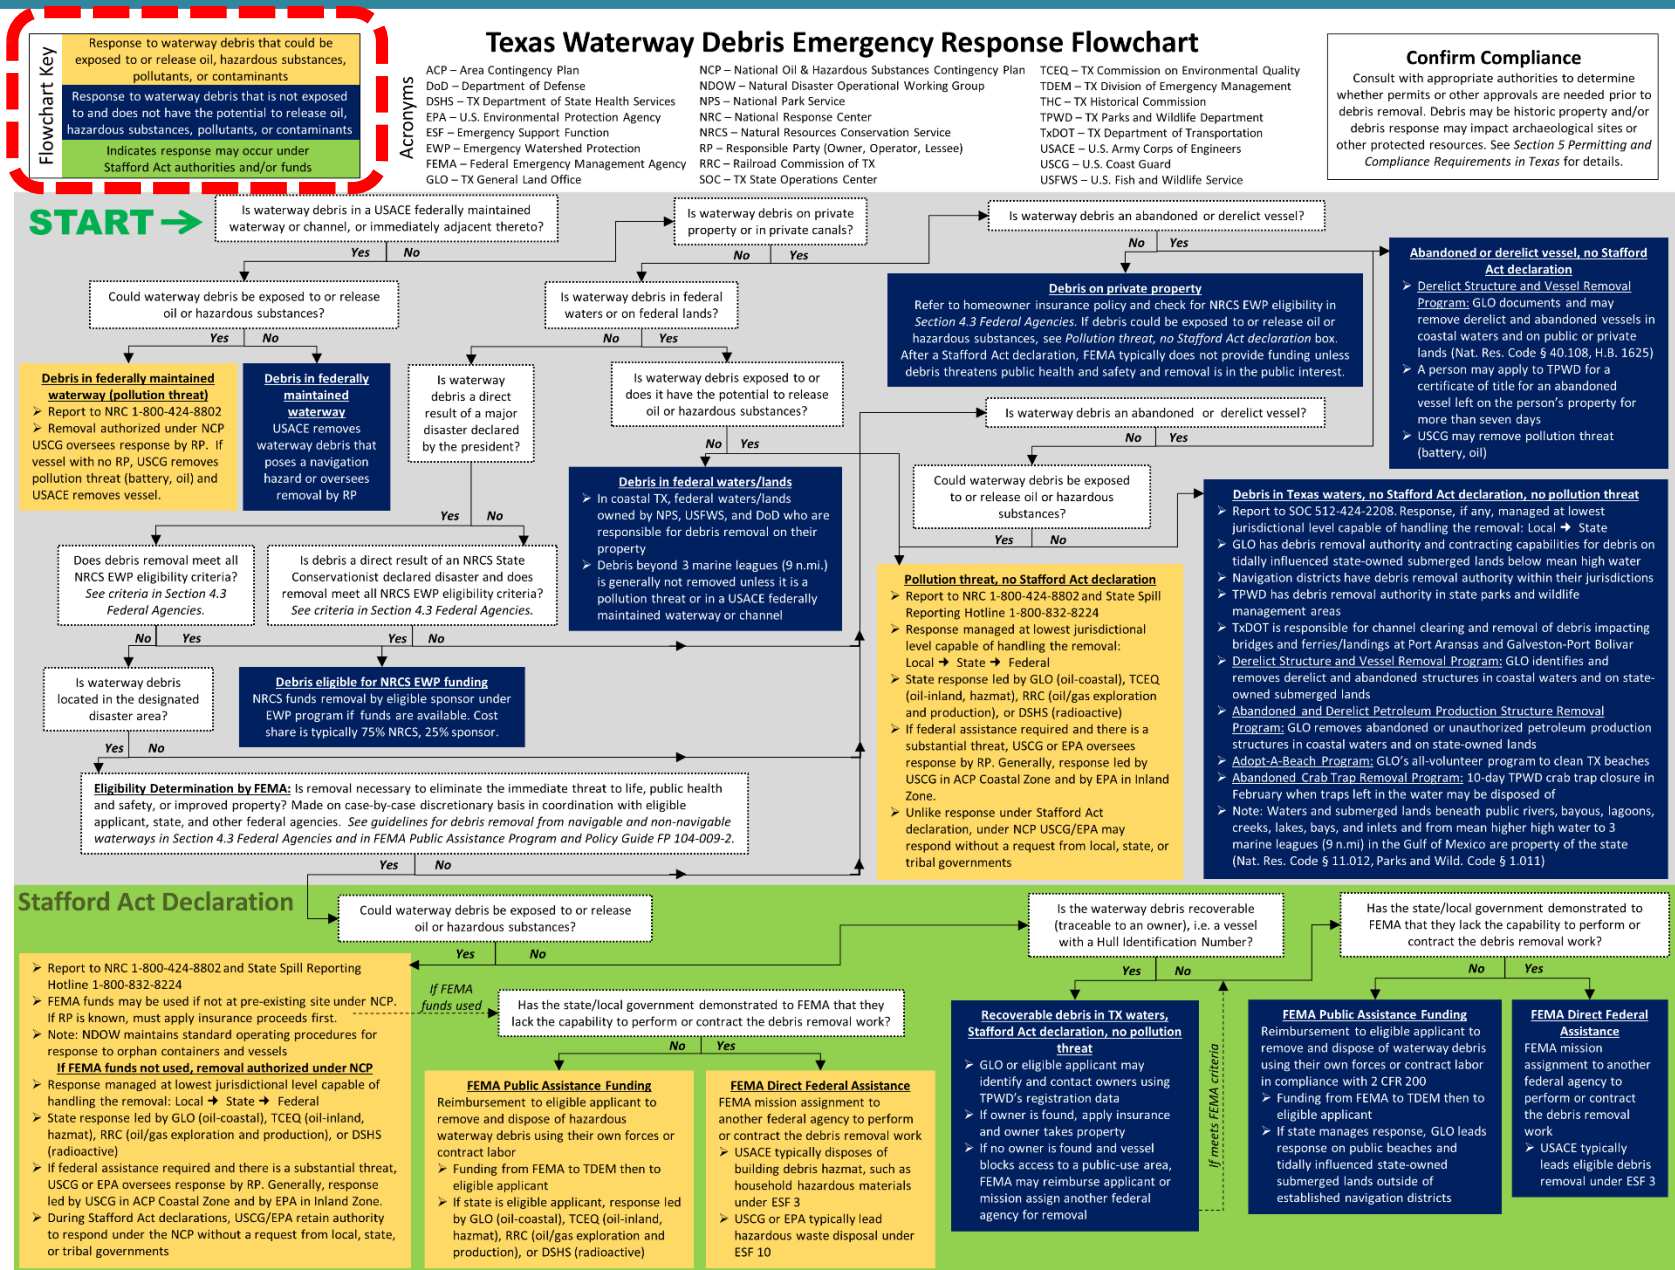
Flowchart Key

Response to waterway debris that could be exposed to or release oil, hazardous substances, pollutants, or contaminants

Response to waterway debris that is not exposed to and does not have the potential to release oil, hazardous substances, pollutants, or contaminants

Indicates response may occur under Stafford Act authorities and/or funds

Texas Waterway Debris Emergency Response Flowchart

Acronyms

ACP – Area Contingency Plan
DoD – Department of Defense
DSHS – TX Department of State Health Services
EPA – U.S. Environmental Protection Agency
ESF – Emergency Support Function
EWP – Emergency Watershed Protection
FEMA – Federal Emergency Management Agency
GLO – TX General Land Office

NCP – National Oil & Hazardous Substances Contingency Plan
NDOW – Natural Disaster Operational Working Group
NPS – National Park Service
NRC – National Response Center
NRCS – Natural Resources Conservation Service
RP – Responsible Party (Owner, Operator, Lessee)
RRC – Railroad Commission of TX
SOC – TX State Operations Center

TCEQ – TX Commission on Environmental Quality
TDEM – TX Division of Emergency Management
THC – TX Historical Commission
TPWD – TX Parks and Wildlife Department
TxDOT – TX Department of Transportation
USACE – U.S. Army Corps of Engineers
USCG – U.S. Coast Guard
USFWS – U.S. Fish and Wildlife Service

Confirm Compliance

Consult with appropriate authorities to determine whether permits or other approvals are needed prior to debris removal. Debris may be historic property and/or debris response may impact archaeological sites or other protected resources. See Section 5 Permitting and Compliance Requirements in Texas for details.

START

Is waterway debris in a USACE federally maintained waterway or channel, or immediately adjacent thereto?

Yes No

Is waterway debris on private property or in private canals?

No Yes

Is waterway debris an abandoned or derelict vessel?

No Yes

Could waterway debris be exposed to or release oil or hazardous substances?

Yes No

Is waterway debris in federal waters or on federal lands?

No Yes

Debris on private property
Refer to homeowner insurance policy and check for NRCS EWP eligibility in Section 4.3 Federal Agencies. If debris could be exposed to or release oil or hazardous substances, see Pollution threat, no Stafford Act declaration box. After a Stafford Act declaration, FEMA typically does not provide funding unless debris threatens public health and safety and removal is in the public interest.

Abandoned or derelict vessel, no Stafford Act declaration
➢ Derelict Structure and Vessel Removal Program: GLO documents and may remove derelict and abandoned vessels in coastal waters and on public or private lands (Nat. Res. Code § 40.108, H.B. 1625)
➢ A person may apply to TPWD for a certificate of title for an abandoned vessel left on the person's property for more than seven days
➢ USCG may remove pollution threat (battery, oil)

Debris in federally maintained waterway (pollution threat)
➢ Report to NRC 1-800-424-8802
➢ Removal authorized under NCP
USCG oversees response by RP. If vessel with no RP, USCG removes pollution threat (battery, oil) and USACE removes vessel.

Debris in federally maintained waterway
USACE removes waterway debris that poses a navigation hazard or oversees removal by RP

Is waterway debris a direct result of a major disaster declared by the president?

Is waterway debris exposed to or does it have the potential to release oil or hazardous substances?

No Yes

Is waterway debris an abandoned or derelict vessel?

No Yes

Debris in federal waters/lands
➢ In coastal TX, federal waters/lands owned by NPS, USFWS, and DoD who are responsible for debris removal on their property
➢ Debris beyond 3 marine leagues (9 n.mi.) is generally not removed unless it is a pollution threat or in a USACE federally maintained waterway or channel

Could waterway debris be exposed to or release oil or hazardous substances?

Yes No

Debris in Texas waters, no Stafford Act declaration, no pollution threat
➢ Report to SOC 512-424-2208. Response, if any, managed at lowest jurisdictional level capable of handling the removal: Local ➜ State
➢ GLO has debris removal authority and contracting capabilities for debris on tidally influenced state-owned submerged lands below mean high water
➢ Navigation districts have debris removal authority within their jurisdictions
➢ TPWD has debris removal authority in state parks and wildlife management areas
➢ TxDOT is responsible for channel clearing and removal of debris impacting bridges and ferries/landings at Port Aransas and Galveston-Port Bolivar
➢ Derelict Structure and Vessel Removal Program: GLO identifies and removes derelict and abandoned structures in coastal waters and on state-owned submerged lands
➢ Abandoned and Derelict Petroleum Production Structure Removal Program: GLO removes abandoned or unauthorized petroleum production structures in coastal waters and on state-owned lands
➢ Adopt-A-Beach Program: GLO's all-volunteer program to clean TX beaches
➢ Abandoned Crab Trap Removal Program: 10-day TPWD crab trap closure in February when traps left in the water may be disposed of
➢ Note: Waters and submerged lands beneath public rivers, bayous, lagoons, creeks, lakes, bays, and inlets and from mean higher high water to 3 marine leagues (9 n.mi) in the Gulf of Mexico are property of the state (Nat. Res. Code § 11.012, Parks and Wild. Code § 1.011)

Yes No

Does debris removal meet all NRCS EWP eligibility criteria? See criteria in Section 4.3 Federal Agencies.

Is debris a direct result of an NRCS State Conservationist declared disaster and does removal meet all NRCS EWP eligibility criteria? See criteria in Section 4.3 Federal Agencies.

Pollution threat, no Stafford Act declaration
➢ Report to NRC 1-800-424-8802 and State Spill Reporting Hotline 1-800-832-8224
➢ Response managed at lowest jurisdictional level capable of handling the removal: Local ➜ State ➜ Federal
➢ State response led by GLO (oil-coastal), TCEQ (oil-inland, hazmat), RRC (oil/gas exploration and production), or DSHS (radioactive)
➢ If federal assistance required and there is a substantial threat, USCG or EPA oversees response by RP. Generally, response led by USCG in ACP Coastal Zone and by EPA in Inland Zone.
➢ Unlike response under Stafford Act declaration, under NCP USCG/EPA may respond without a request from local, state, or tribal governments

No Yes

Yes No

Is waterway debris located in the designated disaster area?

Debris eligible for NRCS EWP funding
NRCS funds removal by eligible sponsor under EWP program if funds are available. Cost share is typically 75% NRCS, 25% sponsor.

Yes No

Eligibility Determination by FEMA: Is removal necessary to eliminate the immediate threat to life, public health and safety, or improved property? Made on case-by-case discretionary basis in coordination with eligible applicant, state, and other federal agencies. See guidelines for debris removal from navigable and non-navigable waterways in Section 4.3 Federal Agencies and in FEMA Public Assistance Program and Policy Guide FP 104-009-2.

Yes No

Stafford Act Declaration

Could waterway debris be exposed to or release oil or hazardous substances?

Yes No

Is the waterway debris recoverable (traceable to an owner), i.e. a vessel with a Hull Identification Number?

Yes No

Has the state/local government demonstrated to FEMA that they lack the capability to perform or contract the debris removal work?

No Yes

➢ Report to NRC 1-800-424-8802 and State Spill Reporting Hotline 1-800-832-8224
➢ FEMA funds may be used if not at pre-existing site under NCP. If RP is known, must apply insurance proceeds first.
➢ Note: NDOW maintains standard operating procedures for response to orphan containers and vessels
If FEMA funds not used, removal authorized under NCP
➢ Response managed at lowest jurisdictional level capable of handling the removal: Local ➜ State ➜ Federal
➢ State response led by GLO (oil-coastal), TCEQ (oil-inland, hazmat), RRC (oil/gas exploration and production), or DSHS (radioactive)
➢ If federal assistance required and there is a substantial threat, USCG or EPA oversees response by RP. Generally, response led by USCG in ACP Coastal Zone and by EPA in Inland Zone.
➢ During Stafford Act declarations, USCG/EPA retain authority to respond under the NCP without a request from local, state, or tribal governments

If FEMA funds used

Has the state/local government demonstrated to FEMA that they lack the capability to perform or contract the debris removal work?

No Yes

FEMA Public Assistance Funding
Reimbursement to eligible applicant to remove and dispose of hazardous waterway debris using their own forces or contract labor
➢ Funding from FEMA to TDEM then to eligible applicant
➢ If state is eligible applicant, response led by GLO (oil-coastal), TCEQ (oil-inland, hazmat), RRC (oil/gas exploration and production), or DSHS (radioactive)

FEMA Direct Federal Assistance
FEMA mission assignment to another federal agency to perform or contract the debris removal work
➢ USACE typically disposes of building debris hazmat, such as household hazardous materials under ESF 3
➢ USCG or EPA typically lead hazardous waste disposal under ESF 10

Recoverable debris in TX waters, Stafford Act declaration, no pollution threat
➢ GLO or eligible applicant may identify and contact owners using TPWD's registration data
➢ If owner is found, apply insurance and owner takes property
➢ If no owner is found and vessel blocks access to a public-use area, FEMA may reimburse applicant or mission assign another federal agency for removal

If meets FEMA criteria

FEMA Public Assistance Funding
Reimbursement to eligible applicant to remove and dispose of waterway debris using their own forces or contract labor in compliance with 2 CFR 200
➢ Funding from FEMA to TDEM then to eligible applicant
➢ If state manages response, GLO leads response on public beaches and tidally influenced state-owned submerged lands outside of established navigation districts

FEMA Direct Federal Assistance
FEMA mission assignment to another federal agency to perform or contract the debris removal work
➢ USACE typically leads eligible debris removal under ESF 3